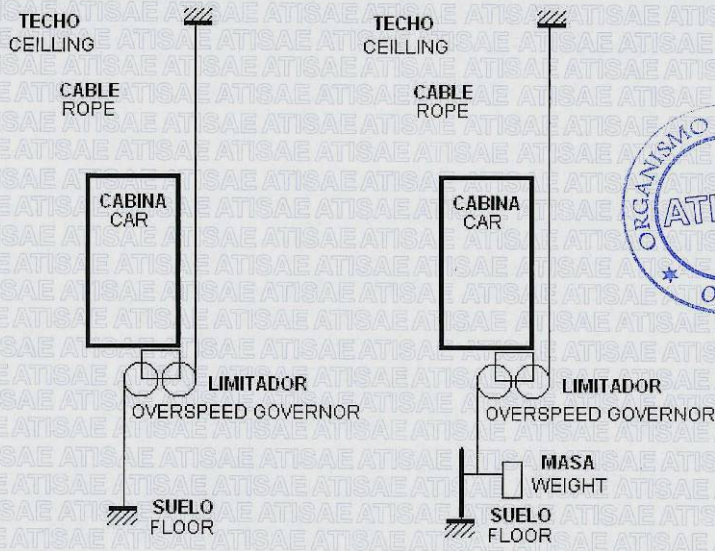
TECHO
CEILLING

CABLE
ROPE

CABINA
CAR

LIMITADOR
OVERSPEED GOVERNOR

SUELO
FLOOR

TECHO
CEILLING

CABLE
ROPE

CABINA
CAR

LIMITADOR
OVERSPEED GOVERNOR

MASA
WEIGHT

SUELO
FLOOR

ORGANISMO
ATI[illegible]
O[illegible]

ATISAE ATISAE ATISAE ATISAE ATISAE